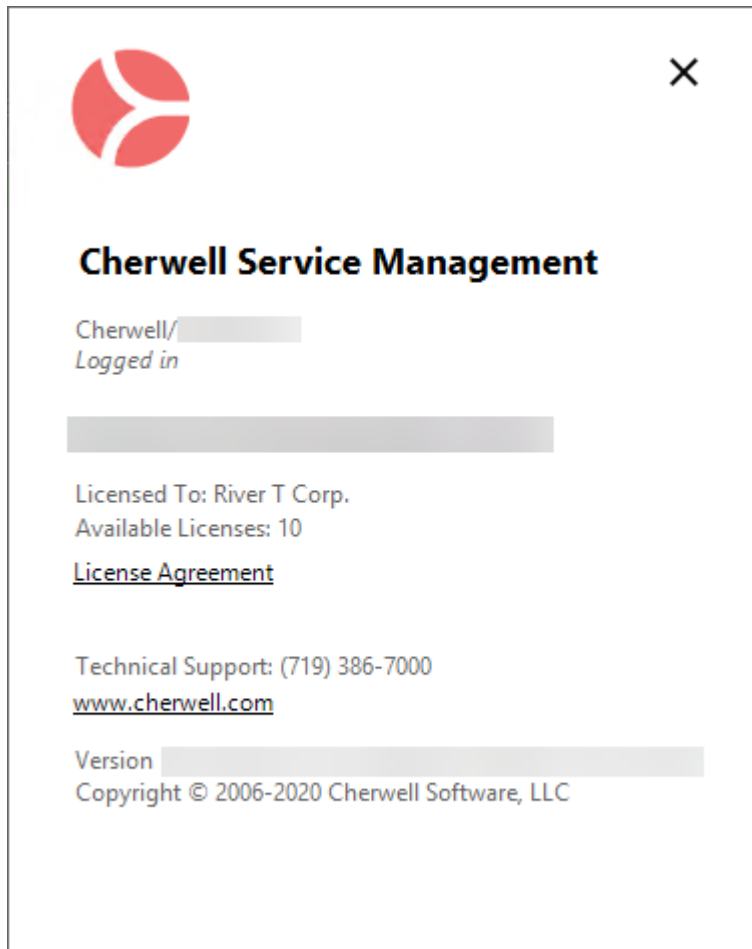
×

Cherwell Service Management

Cherwell/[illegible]
Logged in

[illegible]

Licensed To: River T Corp.
Available Licenses: 10

License Agreement

Technical Support: (719) 386-7000
www.cherwell.com

Version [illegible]
Copyright © 2006-2020 Cherwell Software, LLC